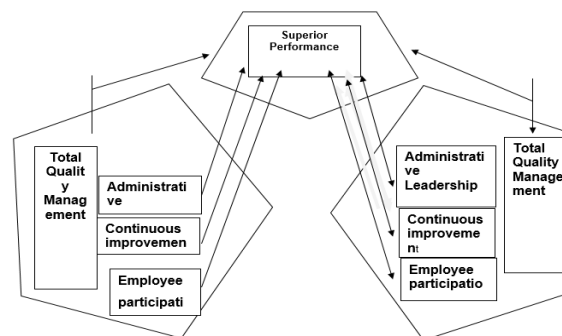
Superior Performance

Total Qualit y Manag ement

Administrati ve

Continuous improvemen

Employee participati

Administrati ve Leadership

Continuous improveme nt

Employee participatio

Total Quality Manage ment